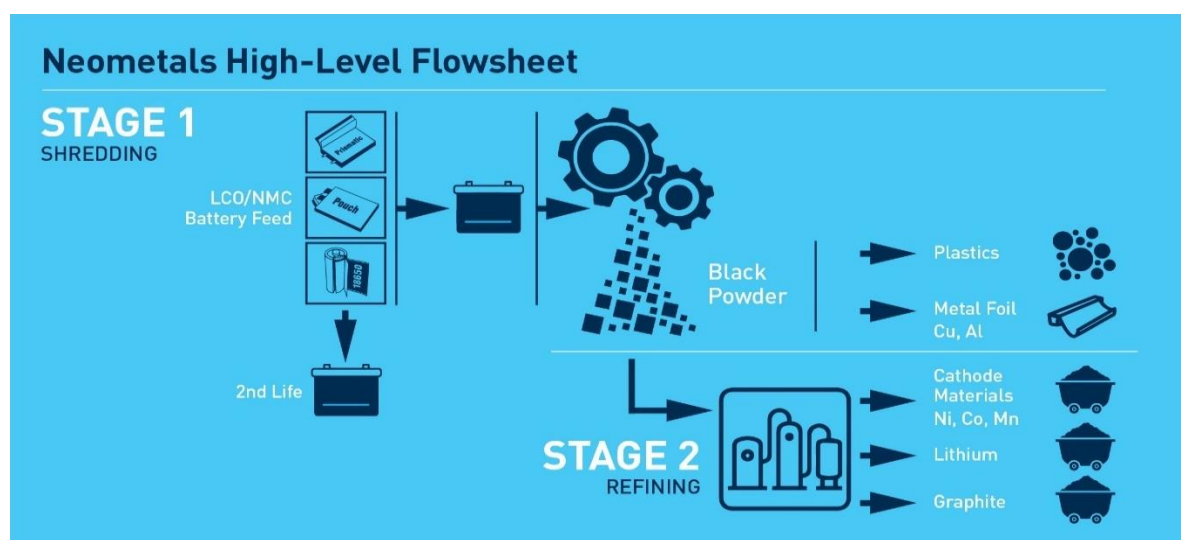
Neometals High-Level Flowsheet

STAGE 1
SHREDDING

Prismatic

LCO/NMC
Battery Feed

Pouch

18650

2nd Life

Black
Powder

Plastics

Metal Foil
Cu, Al

Cathode
Materials
Ni, Co, Mn

Lithium

Graphite

STAGE 2
REFINING